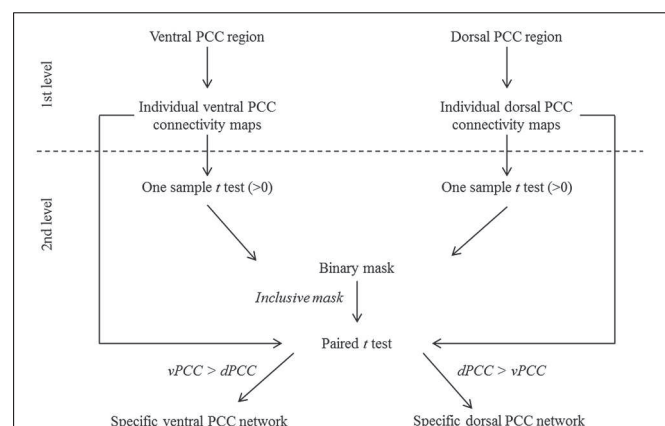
1st level

Ventral PCC region

Dorsal PCC region

Individual ventral PCC connectivity maps

Individual dorsal PCC connectivity maps

2nd level

One sample $t$ test (>0)

One sample $t$ test (>0)

Binary mask

*Inclusive mask*

Paired $t$ test

*vPCC > dPCC*

*dPCC > vPCC*

Specific ventral PCC network

Specific dorsal PCC network